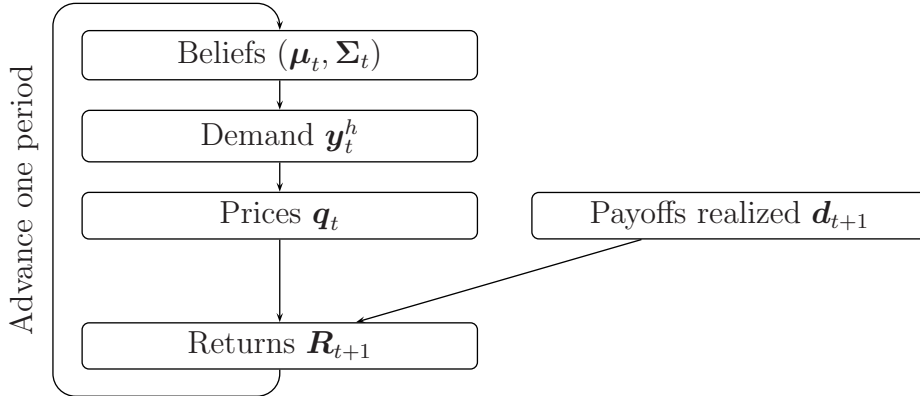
Advance one period

Beliefs $(\boldsymbol{\mu}_t, \boldsymbol{\Sigma}_t)$

Demand $\boldsymbol{y}_t^h$

Prices $\boldsymbol{q}_t$

Payoffs realized $\boldsymbol{d}_{t+1}$

Returns $\boldsymbol{R}_{t+1}$